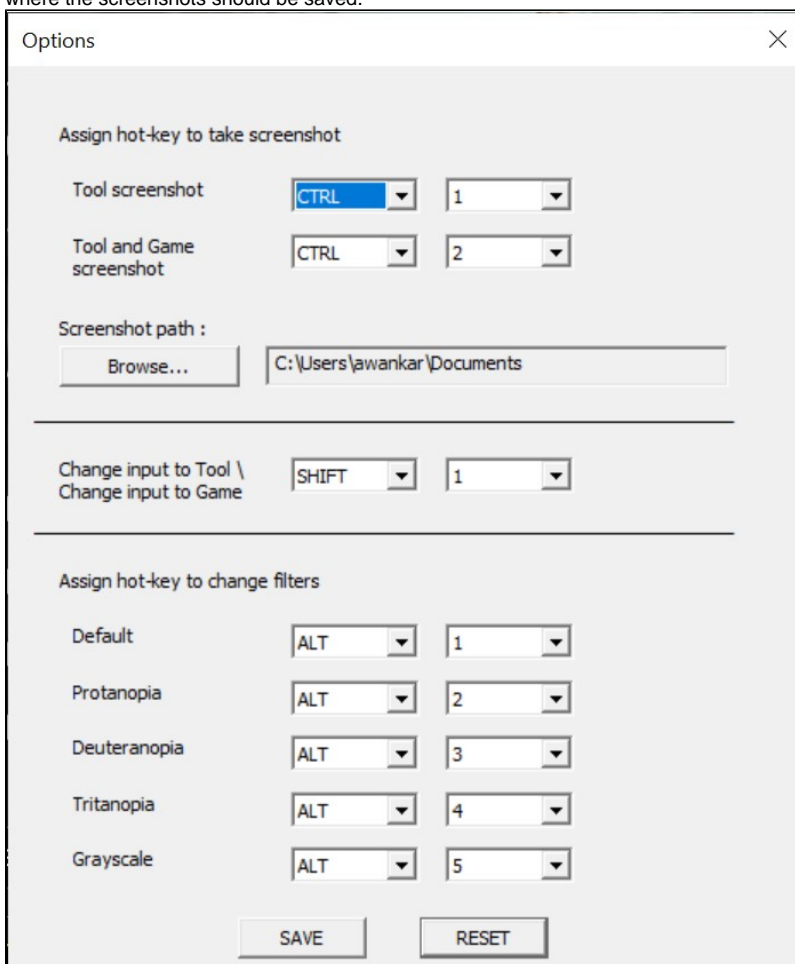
where the screenshots should be saved.

Options

Assign hot-key to take screenshot

Tool screenshot CTRL 1

Tool and Game screenshot CTRL 2

Screenshot path :

Browse... C:\Users\awankar\Documents

Change input to Tool \ Change input to Game SHIFT 1

Assign hot-key to change filters

Default ALT 1

Protanopia ALT 2

Deuteranopia ALT 3

Tritanopia ALT 4

Grayscale ALT 5

SAVE RESET